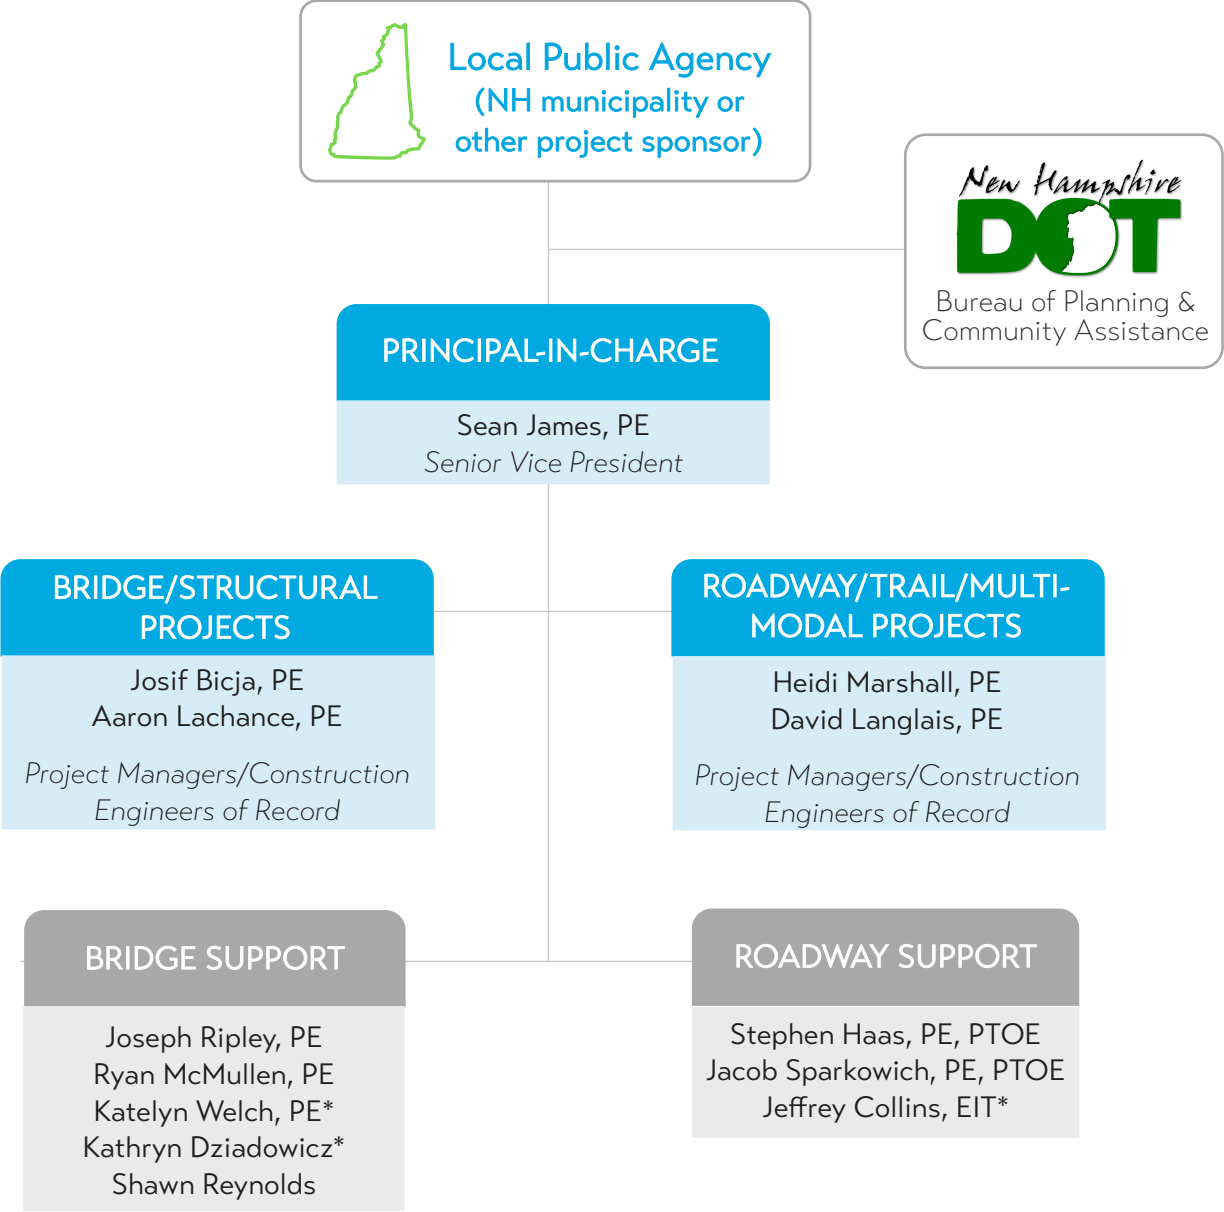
Local Public Agency
(NH municipality or other project sponsor)

New Hampshire
DOT
Bureau of Planning & Community Assistance

PRINCIPAL-IN-CHARGE
Sean James, PE
Senior Vice President

BRIDGE/STRUCTURAL PROJECTS
Josif Bicja, PE
Aaron Lachance, PE
Project Managers/Construction Engineers of Record

ROADWAY/TRAIL/MULTI-MODAL PROJECTS
Heidi Marshall, PE
David Langlais, PE
Project Managers/Construction Engineers of Record

BRIDGE SUPPORT
Joseph Ripley, PE
Ryan McMullen, PE
Katelyn Welch, PE*
Kathryn Dziadowicz*
Shawn Reynolds

ROADWAY SUPPORT
Stephen Haas, PE, PTOE
Jacob Sparkowich, PE, PTOE
Jeffrey Collins, EIT*